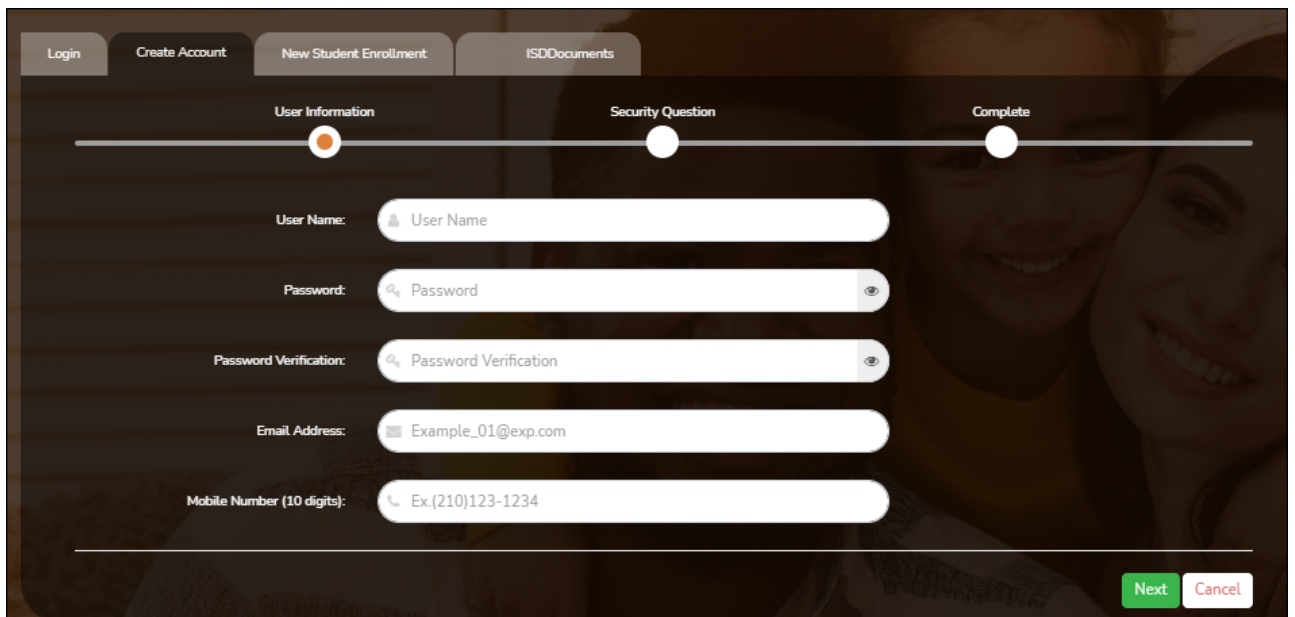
Login Create Account New Student Enrollment ISDDocuments

User Information Security Question Complete

User Name: User Name

Password: Password

Password Verification: Password Verification

Email Address: Example_01@exp.com

Mobile Number (10 digits): Ex.(210)123-1234

Next Cancel